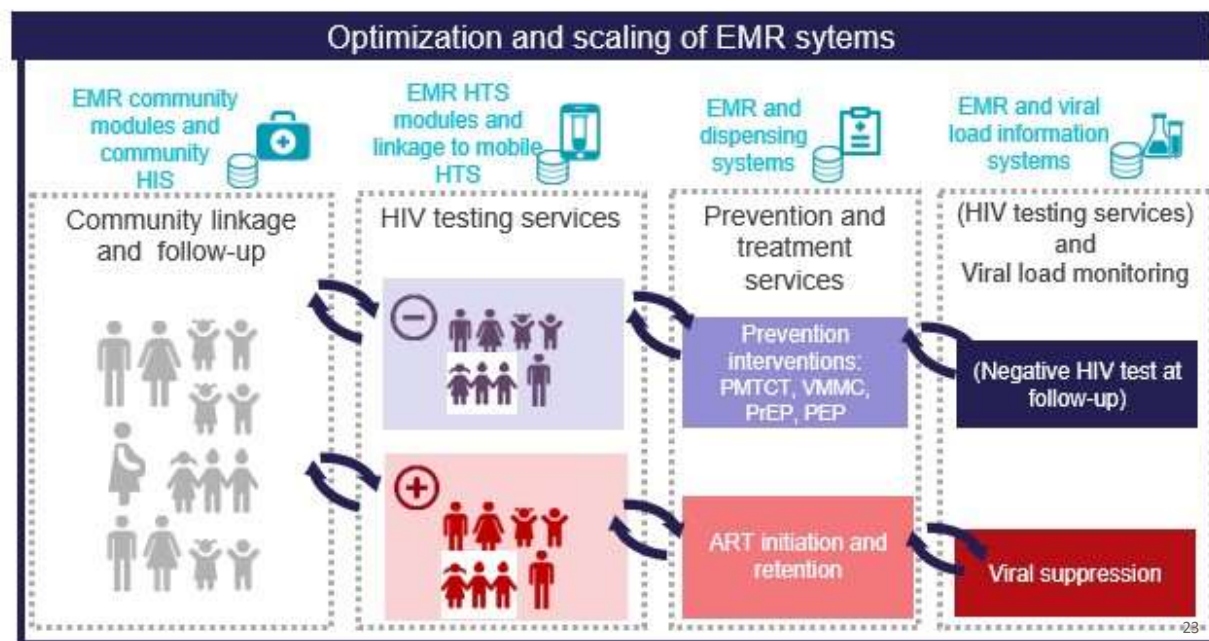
Optimization and scaling of EMR sytems

EMR community modules and community HIS

EMR HTS modules and linkage to mobile HTS

EMR and dispensing systems

EMR and viral load information systems

Community linkage and follow-up

HIV testing services

Prevention and treatment services

(HIV testing services) and Viral load monitoring

Prevention interventions: PMTCT, VMMC, PrEP, PEP

(Negative HIV test at follow-up)

ART initiation and retention

Viral suppression

23